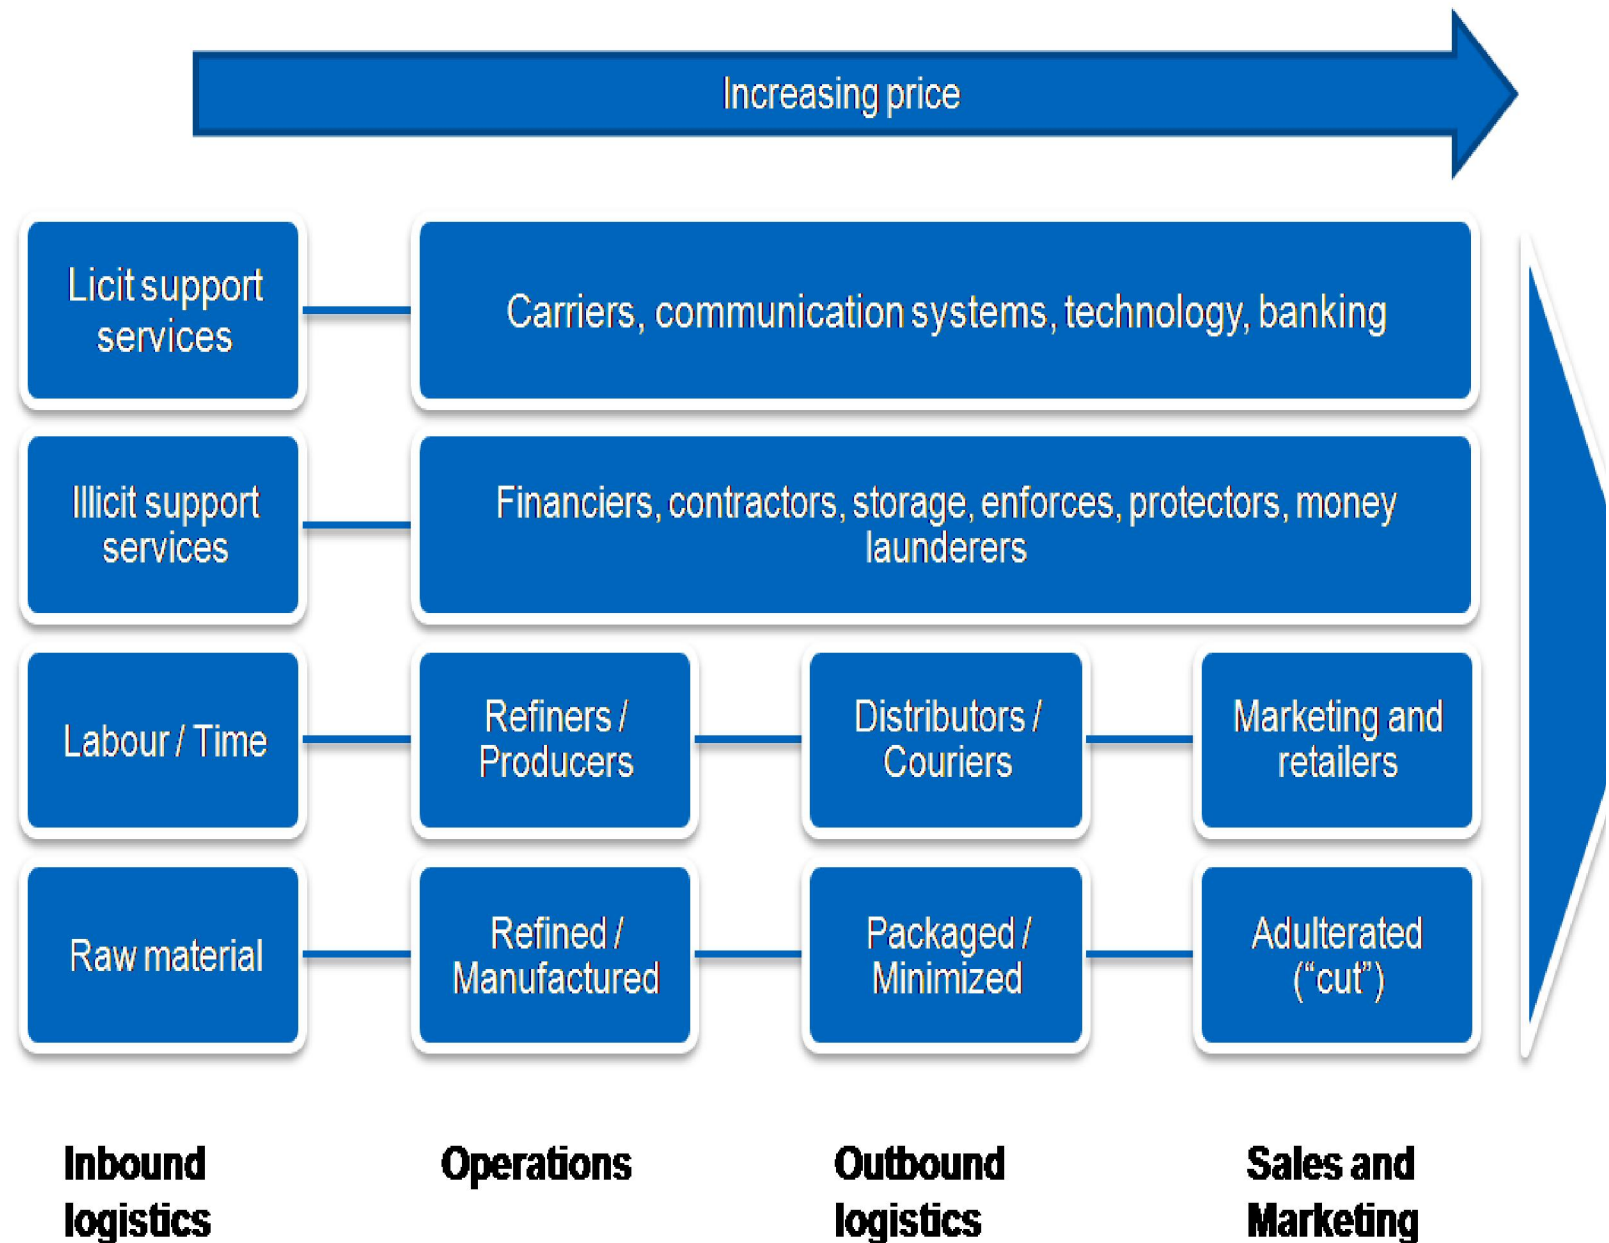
Increasing price

Licit support services

Carriers, communication systems, technology, banking

Illicit support services

Financiers, contractors, storage, enforces, protectors, money launderers

Labour / Time

Refiners / Producers

Distributors / Couriers

Marketing and retailers

Raw material

Refined / Manufactured

Packaged / Minimized

Adulterated ("cut")

Inbound logistics

Operations

Outbound logistics

Sales and Marketing